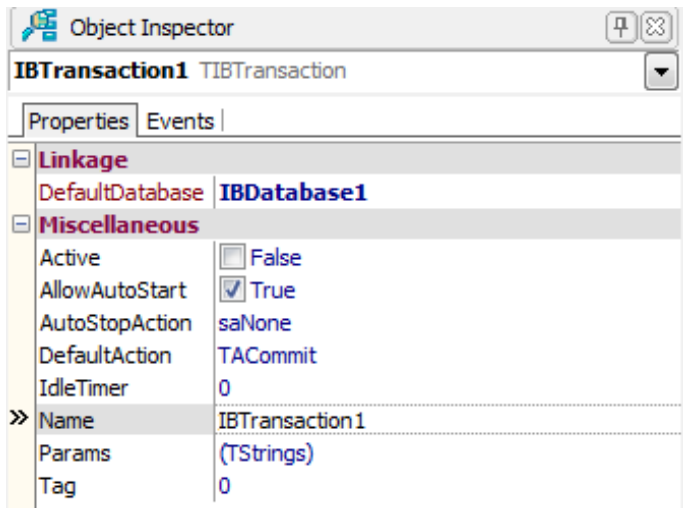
Object Inspector

IBTransaction1 TIBTransaction

Properties | Events

| Linkage | |
|---|---|
| DefaultDatabase | IBDatabase1 |
| **Miscellaneous** | |
| Active | False |
| AllowAutoStart | True |
| AutoStopAction | saNone |
| DefaultAction | TACommit |
| IdleTimer | 0 |
| » Name | IBTransaction1 |
| Params | (TStrings) |
| Tag | 0 |